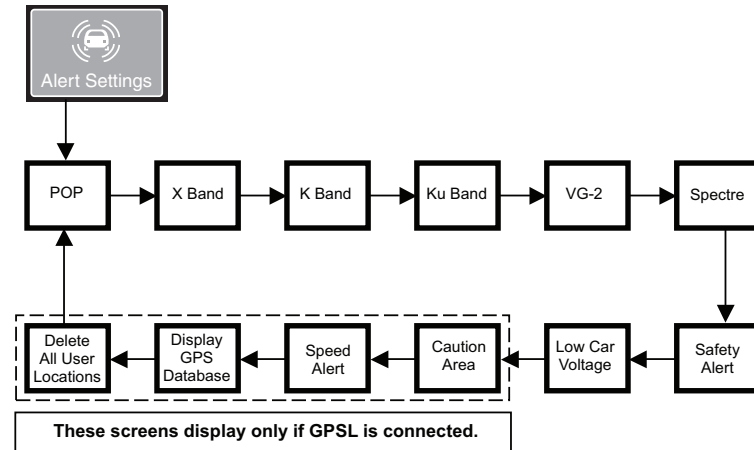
Alert Settings

POP

X Band

K Band

Ku Band

VG-2

Spectre

Safety Alert

Low Car Voltage

Caution Area

Speed Alert

Display GPS Database

Delete All User Locations

These screens display only if GPSL is connected.